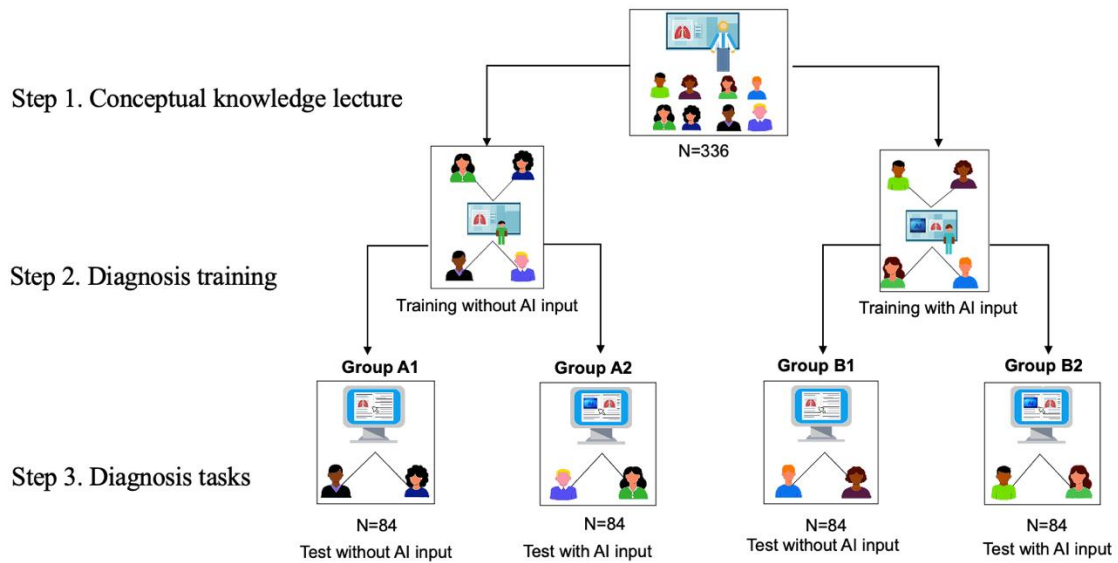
Step 1. Conceptual knowledge lecture

N=336

Step 2. Diagnosis training

Training without AI input

Training with AI input

Group A1

Group A2

Group B1

Group B2

Step 3. Diagnosis tasks

N=84
Test without AI input

N=84
Test with AI input

N=84
Test without AI input

N=84
Test with AI input